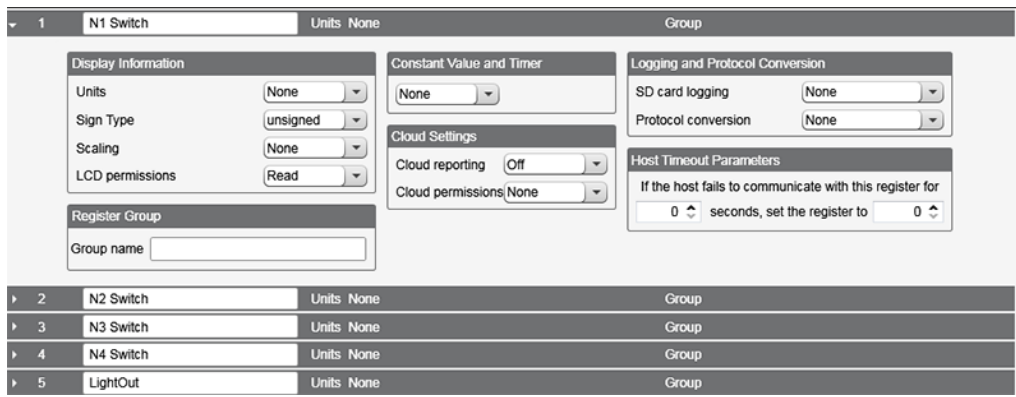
1 N1 Switch Units None Group

Display Information
Units None
Sign Type unsigned
Scaling None
LCD permissions Read

Register Group
Group name

Constant Value and Timer
None

Cloud Settings
Cloud reporting Off
Cloud permissions None

Logging and Protocol Conversion
SD card logging None
Protocol conversion None

Host Timeout Parameters
If the host fails to communicate with this register for 0 seconds, set the register to 0

2 N2 Switch Units None Group
3 N3 Switch Units None Group
4 N4 Switch Units None Group
5 LightOut Units None Group